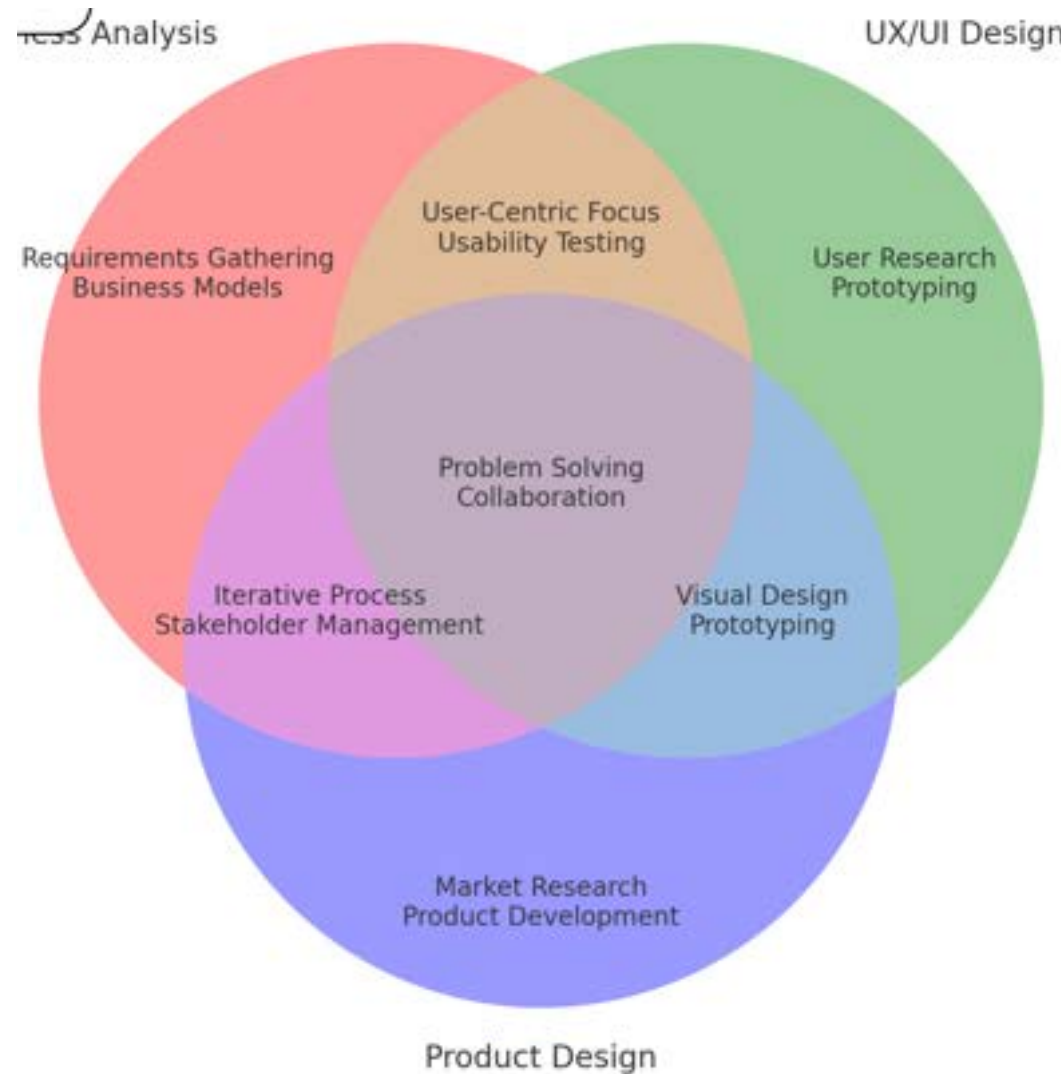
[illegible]ess Analysis

UX/UI Design

Requirements Gathering
Business Models

User-Centric Focus
Usability Testing

User Research
Prototyping

Problem Solving
Collaboration

Iterative Process
Stakeholder Management

Visual Design
Prototyping

Market Research
Product Development

Product Design